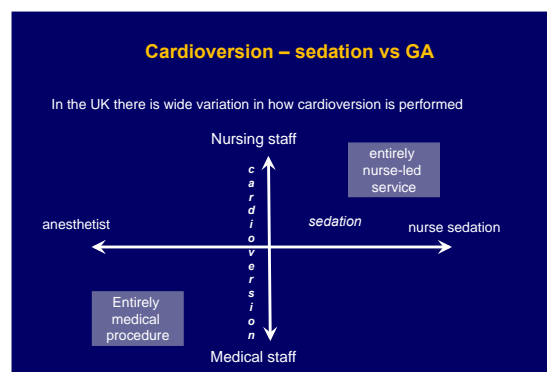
Cardioversion – sedation vs GA

In the UK there is wide variation in how cardioversion is performed

Nursing staff

entirely nurse-led service

cardioversion

sedation

anesthetist

nurse sedation

Entirely medical procedure

Medical staff